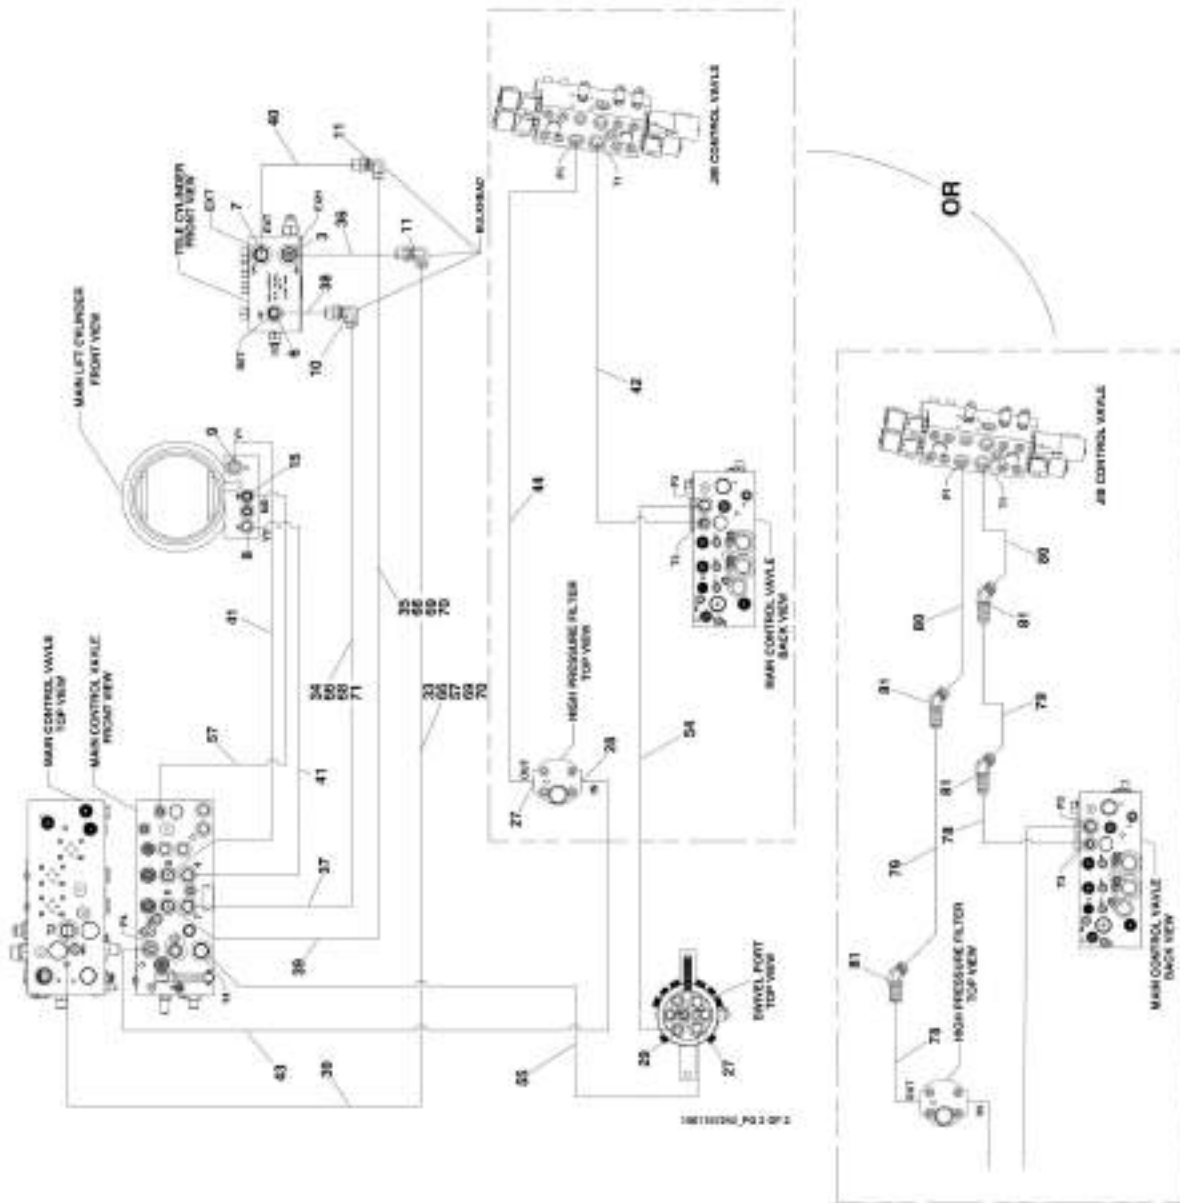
JIB CONTROL VAVLE

OR

40
11
TELE CYLINDER FRONT VIEW
EXT
7
3
36
11
BULKHEAD
38
RET
6
10
MAIN LIFT CYLINDER FRONT VIEW
9
15
8
41
42
44
35
68
69
70
34
66
68
71
33
65
67
69
70
MAIN CONTROL VAVLE TOP VIEW
MAIN CONTROL VAVLE FRONT VIEW
57
41
37
39
43
39
55
HIGH PRESSURE FILTER TOP VIEW
27
28
54
MAIN CONTROL VAVLE BACK VIEW
SWIVEL PORT TOP VIEW
28
27

JIB CONTROL VAVLE
80
80
81
81
79
81
78
79
81
MAIN CONTROL VAVLE BACK VIEW
78
HIGH PRESSURE FILTER TOP VIEW

1001102942_PG 2 OF 2